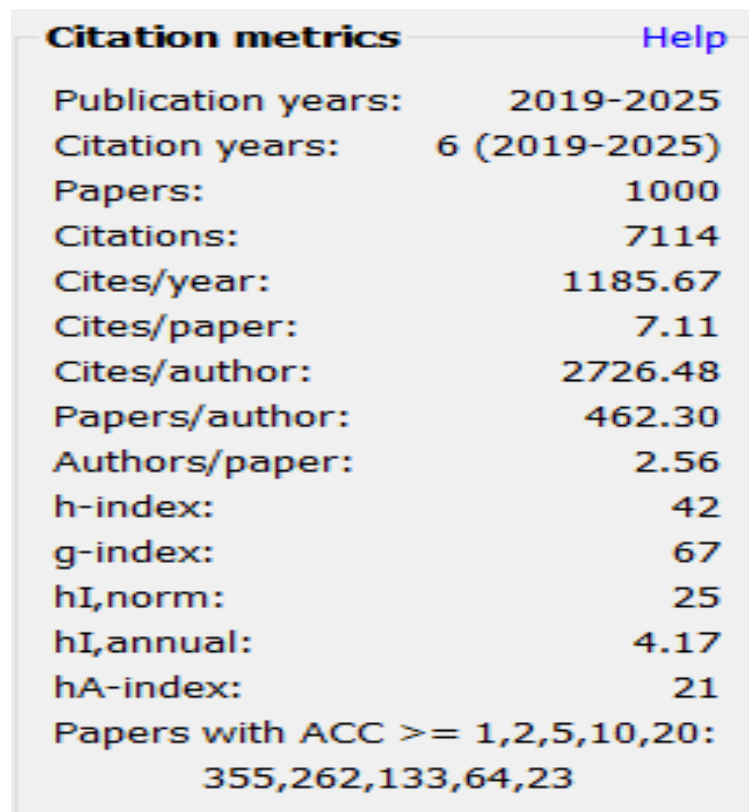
Citation metrics Help

| | |
|---|---|
| Publication years: | 2019-2025 |
| Citation years: | 6 (2019-2025) |
| Papers: | 1000 |
| Citations: | 7114 |
| Cites/year: | 1185.67 |
| Cites/paper: | 7.11 |
| Cites/author: | 2726.48 |
| Papers/author: | 462.30 |
| Authors/paper: | 2.56 |
| h-index: | 42 |
| g-index: | 67 |
| hI,norm: | 25 |
| hI,annual: | 4.17 |
| hA-index: | 21 |

Papers with ACC >= 1,2,5,10,20:
355,262,133,64,23